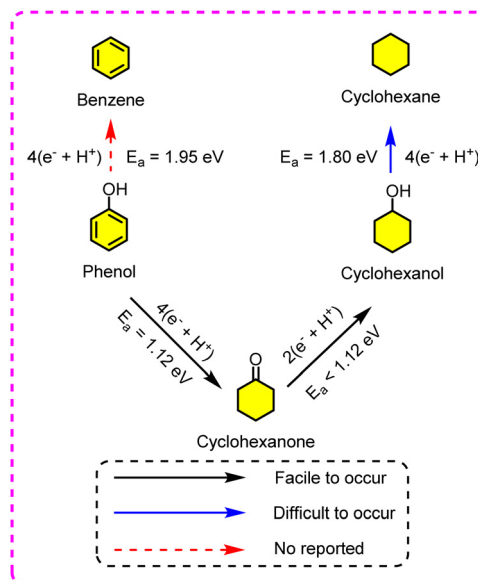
Benzene

$4(e^- + H^+)$ $E_a$ = 1.95 eV

OH

Phenol

Cyclohexane

$E_a$ = 1.80 eV $4(e^- + H^+)$

OH

Cyclohexanol

$4(e^- + H^+)$
$E_a$ = 1.12 eV

O

Cyclohexanone

$2(e^- + H^+)$
$E_a$ < 1.12 eV

Facile to occur

Difficult to occur

No reported